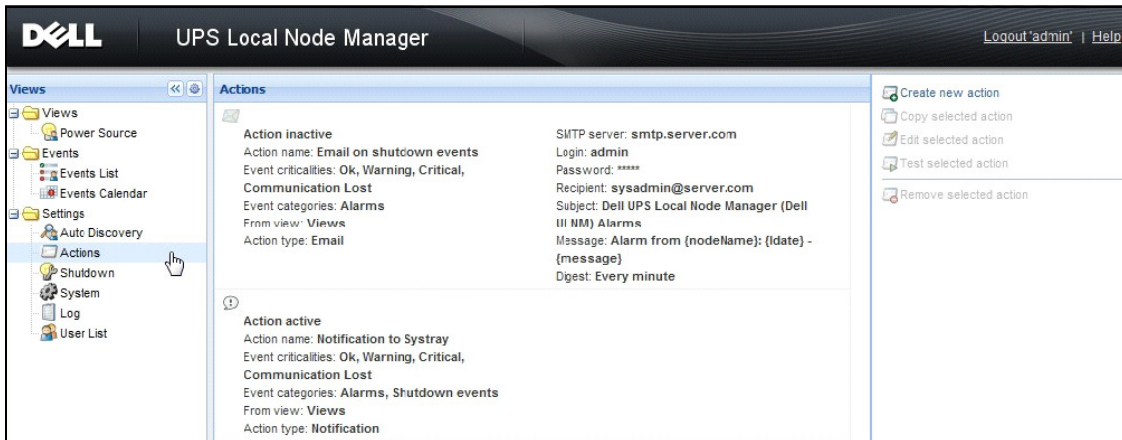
DELL UPS Local Node Manager

Logout 'admin' | Help

Views

Views
Power Source
Events
Events List
Events Calendar
Settings
Auto Discovery
Actions
Shutdown
System
Log
User List

Actions

Action inactive
Action name: Email on shutdown events
Event criticalities: Ok, Warning, Critical, Communication Lost
Event categories: Alarms
From view: Views
Action type: Email

SMTP server: smtp.server.com
Login: admin
Password: *****
Recipient: sysadmin@server.com
Subject: Dell UPS Local Node Manager (Dell ULNM) Alarms
Message: Alarm from {nodeName}: {ldate} - {message}
Digest: Every minute

Action active
Action name: Notification to Systray
Event criticalities: Ok, Warning, Critical, Communication Lost
Event categories: Alarms, Shutdown events
From view: Views
Action type: Notification

Create new action
Copy selected action
Edit selected action
Test selected action
Remove selected action